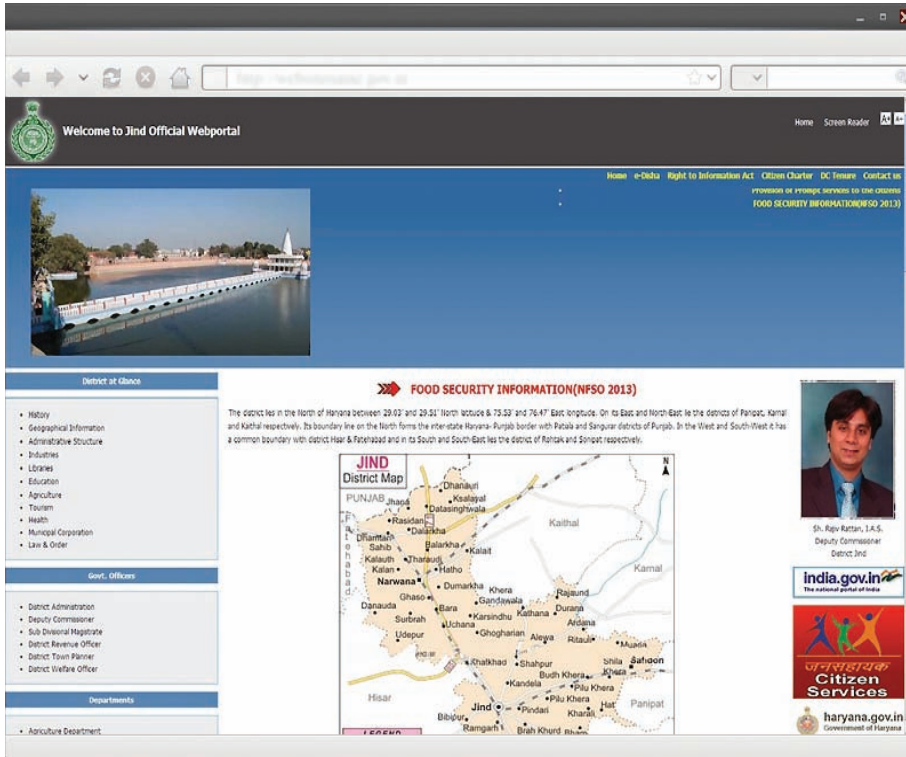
Welcome to Jind Official Webportal

Home Screen Reader A+ A-

Home e-Disha Right to Information Act Citizen Charter DC Tenure Contact us

Provision of Prompt Services to the Citizens

FOOD SECURITY INFORMATION(NFSO 2013)

District at Glance

- History
- Geographical Information
- Administrative Structure
- Industries
- Libraries
- Education
- Agriculture
- Tourism
- Health
- Municipal Corporation
- Law & Order

Govt. Officers

- District Administration
- Deputy Commissioner
- Sub Divisional Magistrate
- District Revenue Officer
- District Town Planner
- District Welfare Officer

Departments

- Agriculture Department

FOOD SECURITY INFORMATION(NFSO 2013)

The district lies in the North of Haryana between 29.03' and 29.51' North latitude & 75.53' and 76.47' East longitude. On its East and North-East lie the districts of Panipat, Karnal and Kaithal respectively. Its boundary line on the North forms the inter-state Haryana- Punjab border with Patiala and Sangurar districts of Punjab. In the West and South-West it has a common boundary with district Hisar & Fatehabad and in its South and South-East lies the district of Rohtak and Sonipat respectively.

JIND District Map

N

PUNJAB Jhapa Dhanauri Ksalayat Datasinghwala Rasidan Kalauth Dhamtan Sahib Balarkha Tharaudi Kalan Kalait Hatho Narwana Dumarkha Khera Gandawala Rajaund Kaithal Karnal Danauda Ghaso Bara Karsindhu Kathana Durana Surbrah Uchana Ardana Udepur Ghogharian Alewa Ritauli Muana Khatkhad Shahpur Shila Khera Safidon Budh Khera Pilu Khera Kandela Hat Hisar Jind Pindari Pilu Khera Khararl Panipat Bibipur Ramgarh Brah Khurd Fatehabad

LEGEND

Sh. Rajiv Rattan, I.A.S. Deputy Commissioner District Jind

india.gov.in The national portal of India

जनसहायक Citizen Services

haryana.gov.in Government of Haryana